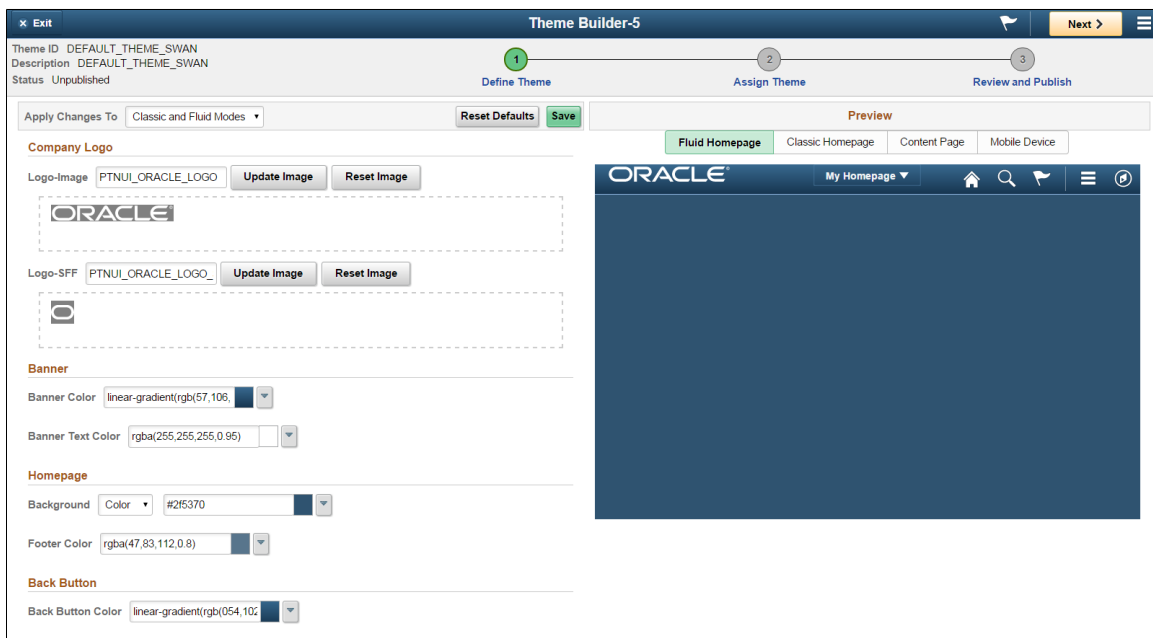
× Exit

Theme Builder-5

Next >

Theme ID DEFAULT_THEME_SWAN
Description DEFAULT_THEME_SWAN
Status Unpublished

1 Define Theme
2 Assign Theme
3 Review and Publish

Apply Changes To Classic and Fluid Modes

Reset Defaults Save

Preview

Fluid Homepage | Classic Homepage | Content Page | Mobile Device

Company Logo

Logo-Image PTNUI_ORACLE_LOGO Update Image Reset Image

ORACLE

Logo-SFF PTNUI_ORACLE_LOGO_ Update Image Reset Image

Banner

Banner Color linear-gradient(rgb(57,106,

Banner Text Color rgba(255,255,255,0.95)

Homepage

Background Color #2f5370

Footer Color rgba(47,83,112,0.8)

Back Button

Back Button Color linear-gradient(rgb(054,102

ORACLE

My Homepage